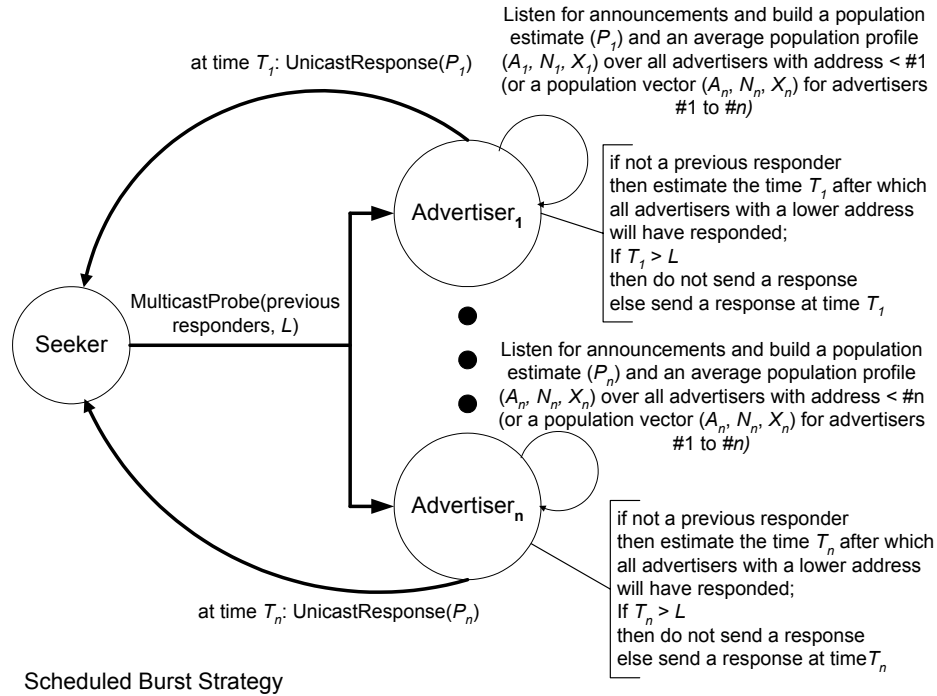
Listen for announcements and build a population estimate ($P_1$) and an average population profile ($A_1$, $N_1$, $X_1$) over all advertisers with address < #1 (or a population vector ($A_n$, $N_n$, $X_n$) for advertisers #1 to #$n$)

at time $T_1$: UnicastResponse($P_1$)

Advertiser$_1$

if not a previous responder
then estimate the time $T_1$ after which all advertisers with a lower address will have responded;
If $T_1 > L$
then do not send a response
else send a response at time $T_1$

MulticastProbe(previous responders, $L$)

Seeker

Listen for announcements and build a population estimate ($P_n$) and an average population profile ($A_n$, $N_n$, $X_n$) over all advertisers with address < #n (or a population vector ($A_n$, $N_n$, $X_n$) for advertisers #1 to #$n$)

Advertiser$_n$

if not a previous responder
then estimate the time $T_n$ after which all advertisers with a lower address will have responded;
If $T_n > L$
then do not send a response
else send a response at time$T_n$

at time $T_n$: UnicastResponse($P_n$)

Scheduled Burst Strategy